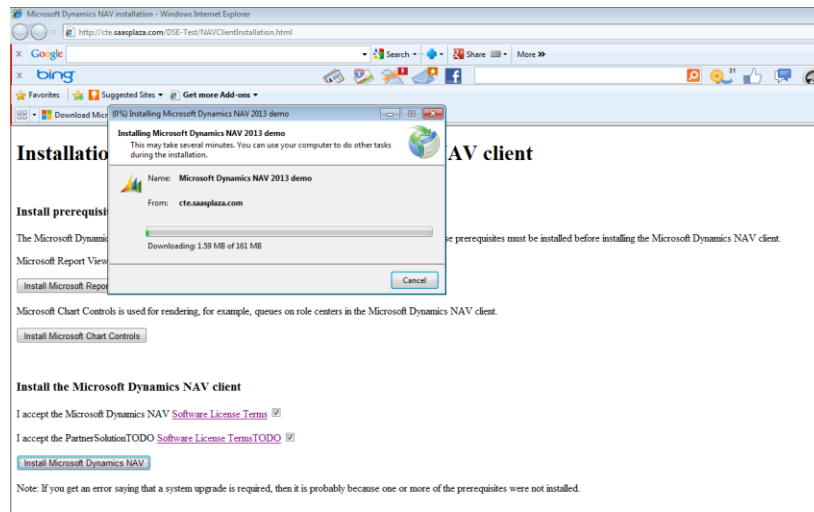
Microsoft Dynamics NAV installation - Windows Internet Explorer

http://cte.saasplaza.com/DSE-Test/NAVClientInstallation.html

Google

Search

Share

More »

bing

Favorites

Suggested Sites ▾

Get more Add-ons ▾

Download Micr

(0%) Installing Microsoft Dynamics NAV 2013 demo

Installing Microsoft Dynamics NAV 2013 demo

This may take several minutes. You can use your computer to do other tasks during the installation.

Name: Microsoft Dynamics NAV 2013 demo

From: cte.saasplaza.com

Downloading: 1.59 MB of 161 MB

Cancel

Installatio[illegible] AV client

Install prerequisi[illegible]

The Microsoft Dynamic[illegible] se prerequisites must be installed before installing the Microsoft Dynamics NAV client.

Microsoft Report View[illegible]

Install Microsoft Repor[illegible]

Microsoft Chart Controls is used for rendering, for example, queues on role centers in the Microsoft Dynamics NAV client.

Install Microsoft Chart Controls

Install the Microsoft Dynamics NAV client

I accept the Microsoft Dynamics NAV Software License Terms

I accept the PartnerSolutionTODO Software License TermsTODO

Install Microsoft Dynamics NAV

Note: If you get an error saying that a system upgrade is required, then it is probably because one or more of the prerequisites were not installed.